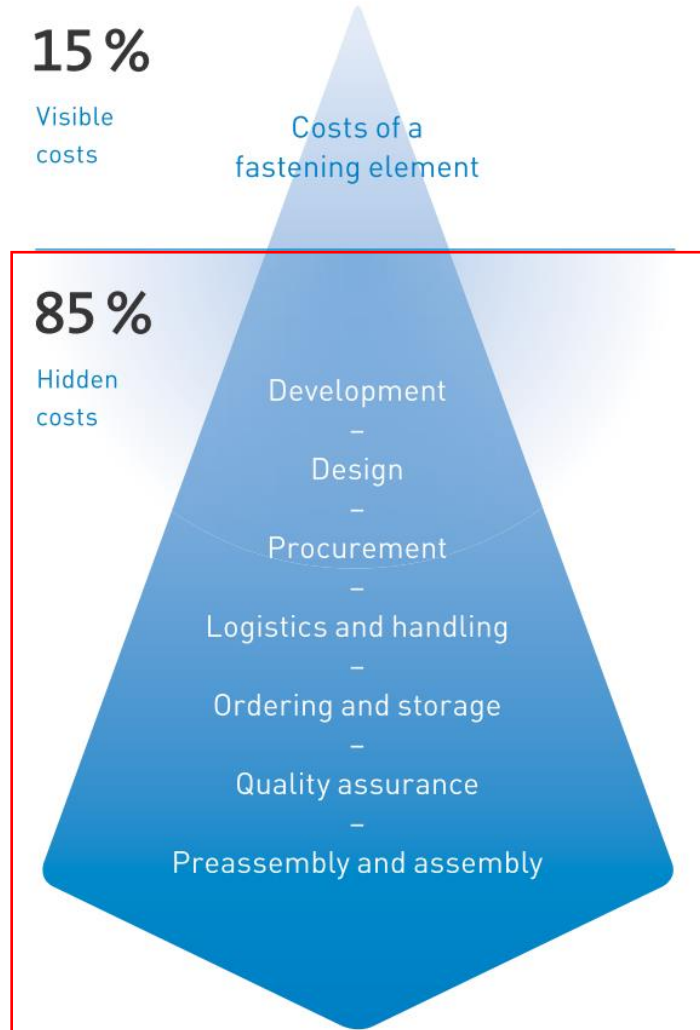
15 %

Visible costs

Costs of a fastening element

85 %

Hidden costs

Development
–
Design
–
Procurement
–
Logistics and handling
–
Ordering and storage
–
Quality assurance
–
Preassembly and assembly